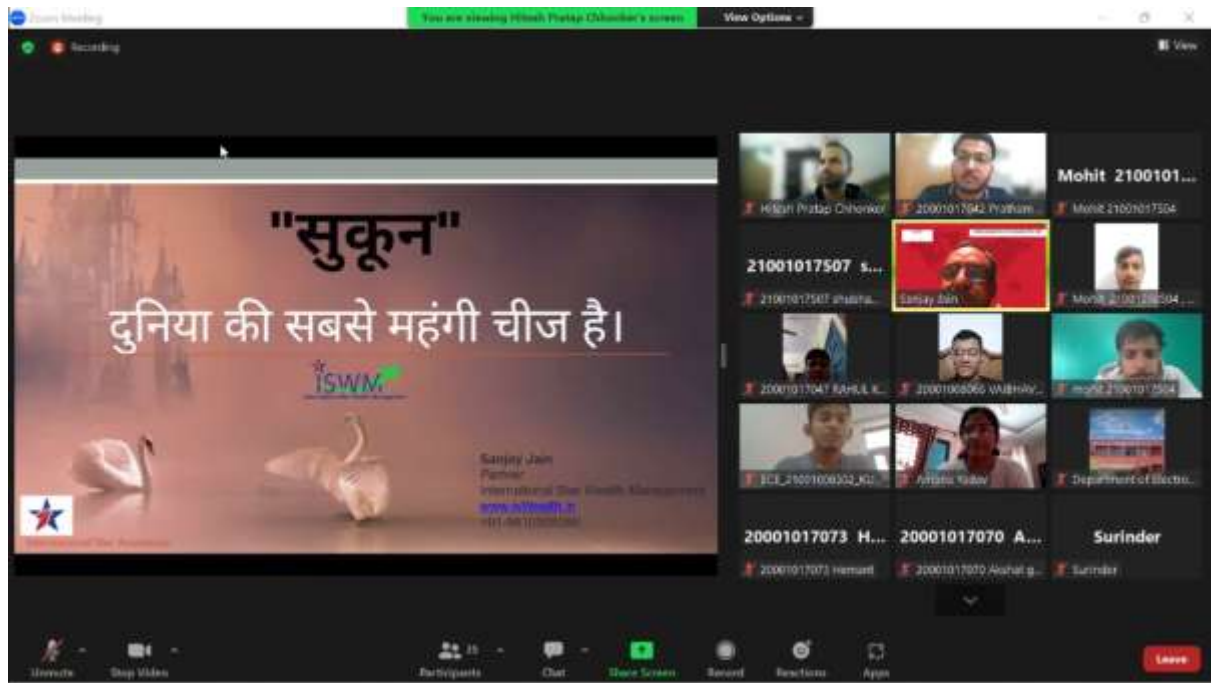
Zoom Meeting

You are viewing Hitesh Pratap Chhonker's screen

View Options

Recording

View

"सुकून"

दुनिया की सबसे महंगी चीज है।

iSWM

Sanjay Jain
Partner
International Star Wealth Management
www.isWealth.in
+91-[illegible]

Hitesh Pratap Chhonker

20001017042 Pratham

Mohit 2100101...

Mohit 21001017504

21001017507 s...

21001017507 shubha...

Sanjay Jain

Mohit 21001017504

20001017047 RAHUL K...

20001006066 VAIBHAV...

mohit 21001017504

ECE_21001006032_KU...

Anamo Yadav

Department of Electro...

20001017073 H...

20001017073 Hemant

20001017070 A...

20001017070 Akshat g...

Surinder

Surinder

Unmute

Stop Video

Participants

Chat

Share Screen

Record

Reactions

Apps

Leave